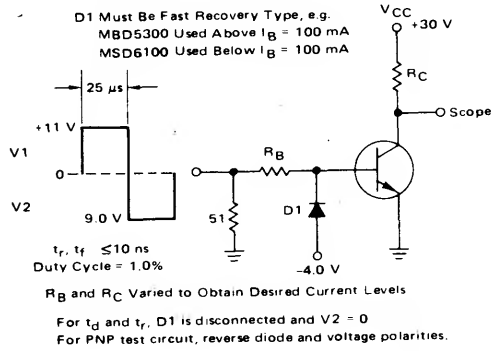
D1 Must Be Fast Recovery Type, e.g.
MBD5300 Used Above $I_B$ = 100 mA
MSD6100 Used Below $I_B$ = 100 mA

$V_{CC}$
+30 V

25 μs

+11 V

V1

0

V2

9.0 V

$R_C$

Scope

$R_B$

51

D1

-4.0 V

$t_r$, $t_f$ ≤10 ns
Duty Cycle = 1.0%

$R_B$ and $R_C$ Varied to Obtain Desired Current Levels

For $t_d$ and $t_r$, D1 is disconnected and V2 = 0
For PNP test circuit, reverse diode and voltage polarities.